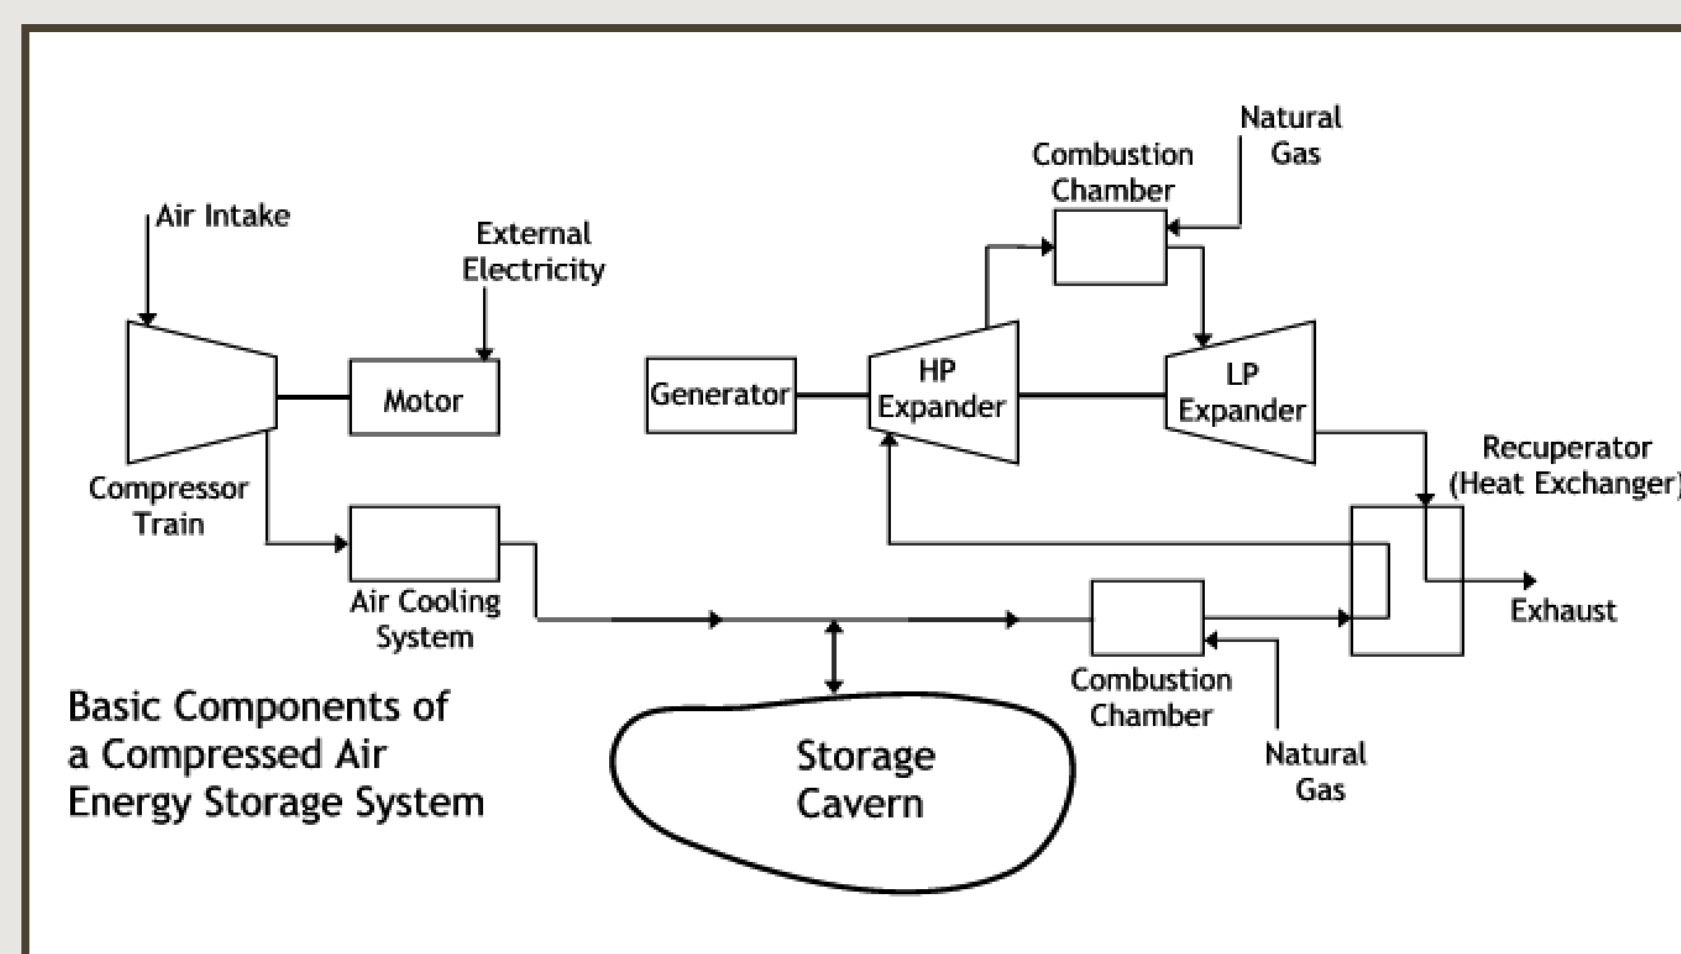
Natural Gas

Combustion Chamber

Air Intake

External Electricity

Motor

Generator

HP Expander

LP Expander

Recuperator (Heat Exchanger)

Compressor Train

Air Cooling System

Exhaust

Combustion Chamber

Natural Gas

Basic Components of a Compressed Air Energy Storage System

Storage Cavern